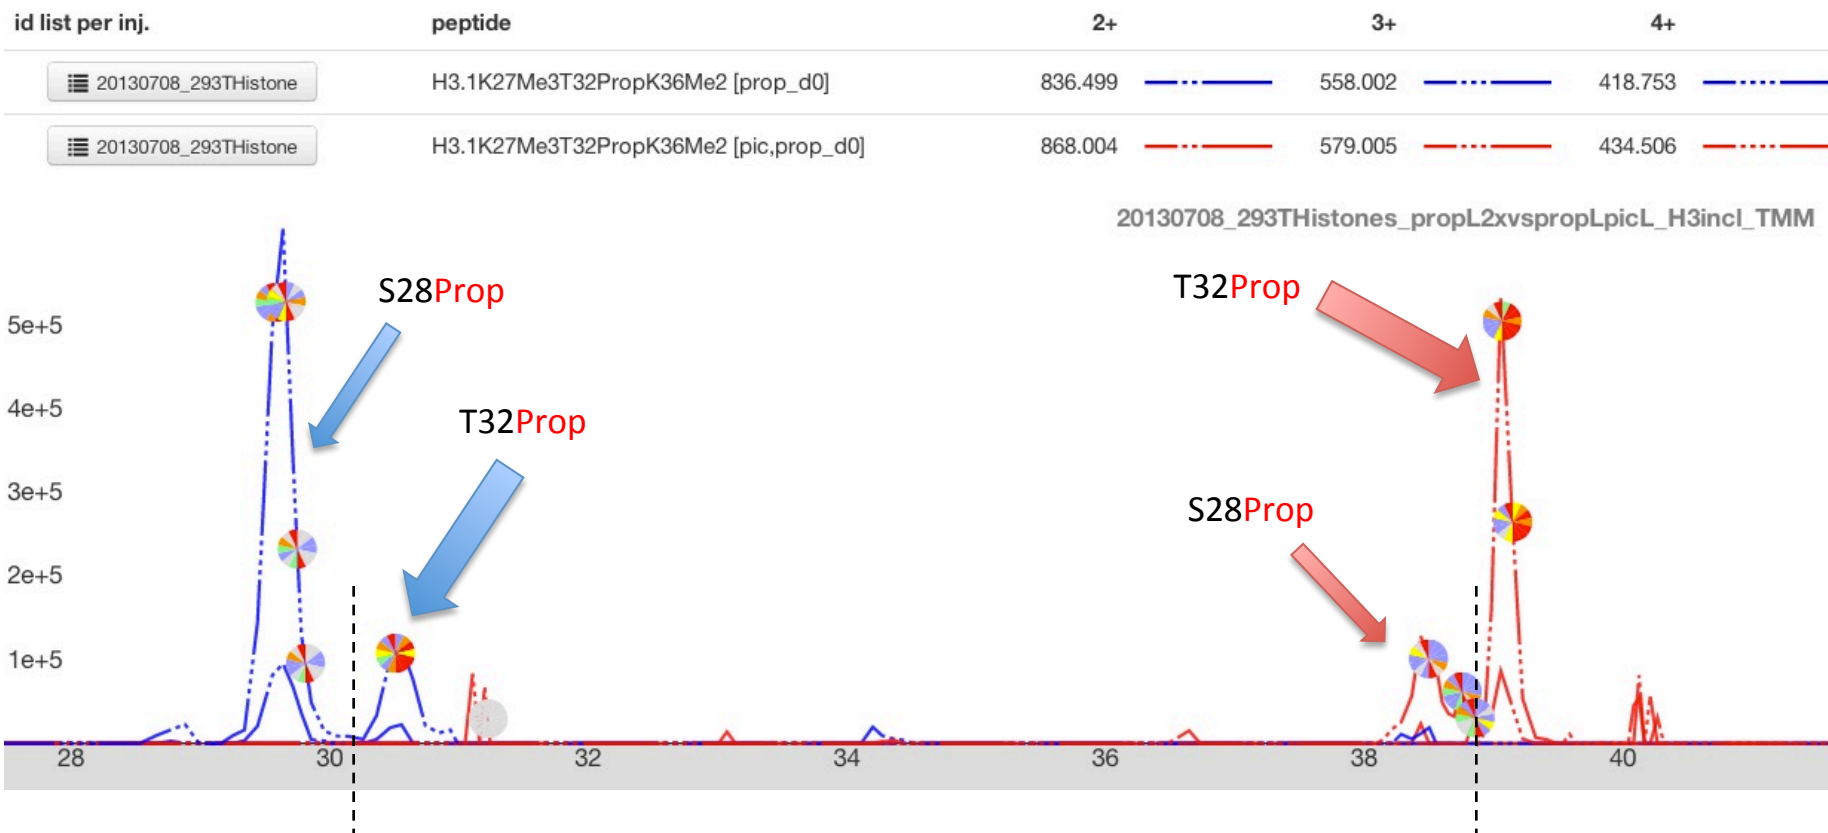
| id list per inj. | peptide | 2+ | 3+ | 4+ |
|---|---|---|---|---|
| 20130708_293THistone | H3.1K27Me3T32PropK36Me2 [prop_d0] | 836.499 | 558.002 | 418.753 |
| 20130708_293THistone | H3.1K27Me3T32PropK36Me2 [pic,prop_d0] | 868.004 | 579.005 | 434.506 |

20130708_293THistones_propL2xvspropLpicL_H3incl_TMM

S28Prop

T32Prop

T32Prop

S28Prop

5e+5
4e+5
3e+5
2e+5
1e+5

28 30 32 34 36 38 40